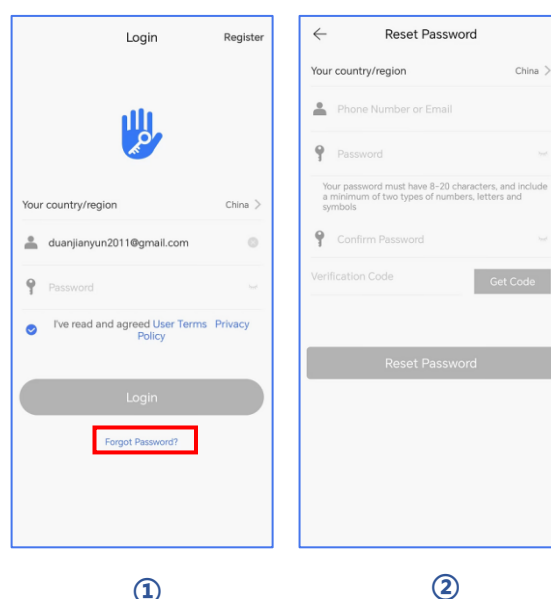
Login Register

Your country/region China >

duanjianyun2011@gmail.com

Password

I've read and agreed User Terms Privacy Policy

Login

Forgot Password?

①

← Reset Password

Your country/region China >

Phone Number or Email

Password

Your password must have 8-20 characters, and include a minimum of two types of numbers, letters and symbols

Confirm Password

Verification Code Get Code

Reset Password

②